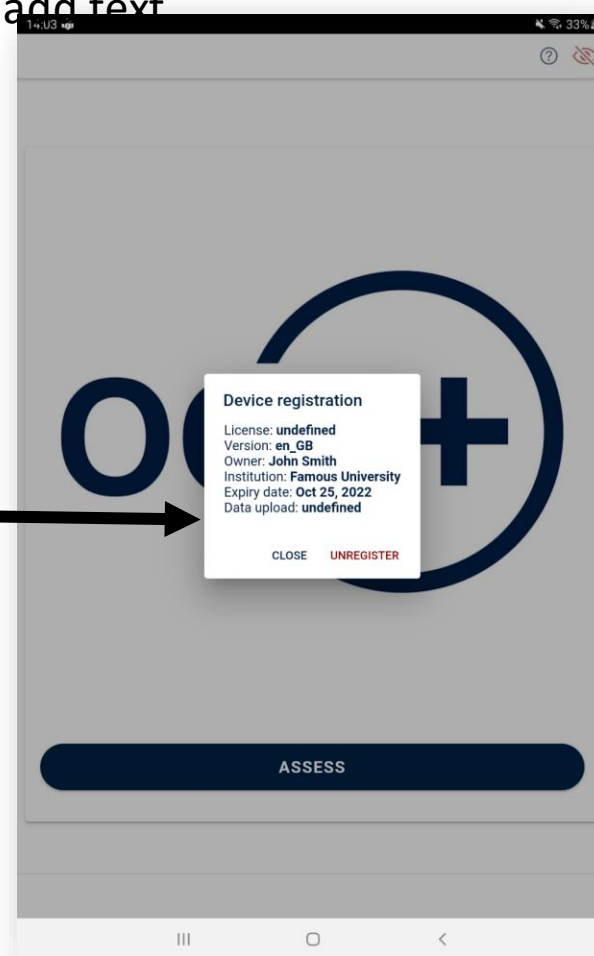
add text

14:03

33%

OC+

Device registration

License: **undefined**
Version: **en_GB**
Owner: **John Smith**
Institution: **Famous University**
Expiry date: **Oct 25, 2022**
Data upload: **undefined**

CLOSE UNREGISTER

ASSESS